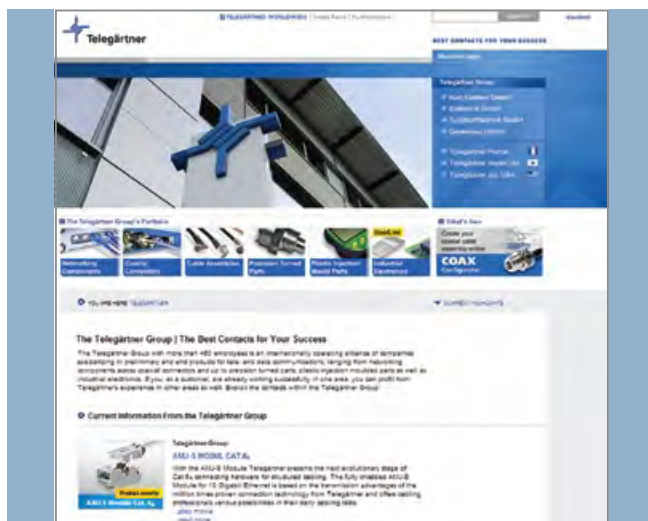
Telegärtner

TELEGÄRTNER WORLDWIDE | Create Alert | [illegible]

SEARCH

Deutsch

BEST CONTACTS FOR YOUR SUCCESS

Telegärtner Group

Karl Gärtner GmbH

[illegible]

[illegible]

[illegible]

Telegärtner France

Telegärtner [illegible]

Telegärtner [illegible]

The Telegärtner Group's Portfolio

Networking Components

Coaxial Connectors

Cable Assemblies

Precision Turned Parts

Plastic Injection Mould Parts

Industrial Electronics

What's New

COAX Configurator

YOU ARE HERE: TELEGÄRTNER

CURRENT HIGHLIGHTS

The Telegärtner Group | The Best Contacts for Your Success

The Telegärtner Group with more than 460 employees is an internationally operating alliance of companies specializing in preliminary and end products for tele- and data communications, ranging from networking components across coaxial connectors and up to precision turned parts, plastic injection moulded parts as well as industrial electronics. If you, as a customer, are already working successfully in one area, you can profit from Telegärtner's experience in other areas as well. Explore the domains within the Telegärtner Group!

Current Information From the Telegärtner Group

Telegärtner Group

AMJ-S MODUL CAT.6A

With the AMJ-S Module Telegärtner presents the next evolutionary stage of Cat.6A connecting hardware for structured cabling. The fully shielded AMJ-S Module for 10 Gigabit Ethernet is based on the transmission advantages of the million times proven connection technology from Telegärtner and offers cabling professionals various possibilities in their daily cabling tasks.

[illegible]

AMJ-S Module Cat.6A